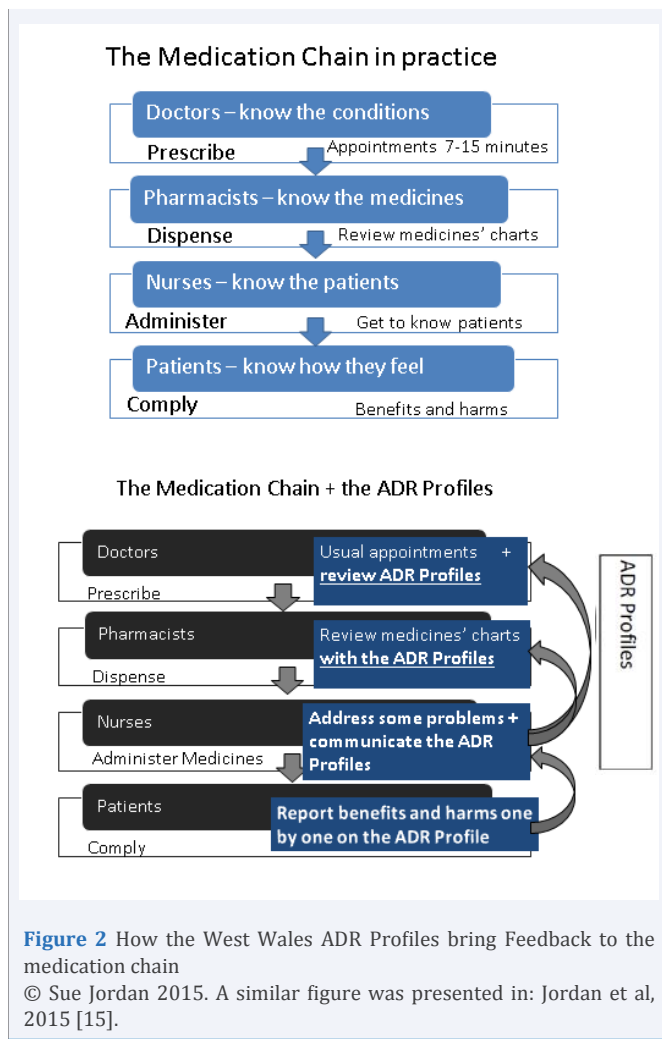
The Medication Chain in practice

Doctors – know the conditions

Prescribe

Appointments 7-15 minutes

Pharmacists – know the medicines

Dispense

Review medicines' charts

Nurses – know the patients

Administer

Get to know patients

Patients – know how they feel

Comply

Benefits and harms

The Medication Chain + the ADR Profiles

Doctors

Usual appointments + review ADR Profiles

Prescribe

Pharmacists

Review medicines' charts with the ADR Profiles

Dispense

Nurses

Address some problems + communicate the ADR Profiles

Administer Medicines

Patients

Report benefits and harms one by one on the ADR Profile

Comply

ADR Profiles

Figure 2 How the West Wales ADR Profiles bring Feedback to the medication chain
© Sue Jordan 2015. A similar figure was presented in: Jordan et al, 2015 [15].